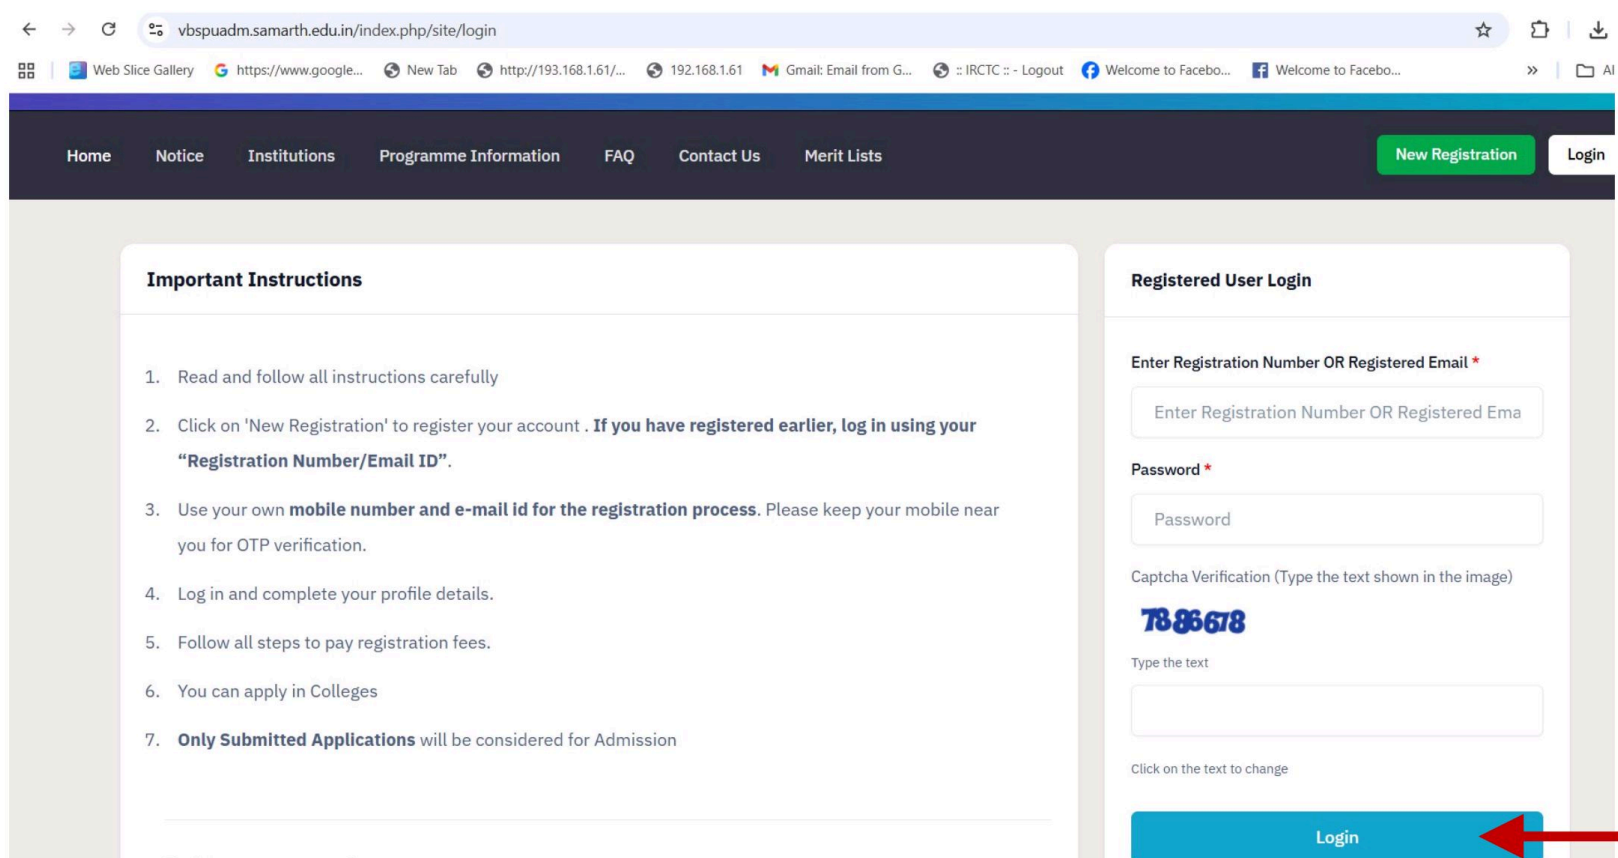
vbspuadm.samarth.edu.in/index.php/site/login

Web Slice Gallery | https://www.google... | New Tab | http://193.168.1.61/... | 192.168.1.61 | Gmail: Email from G... | :: IRCTC :: - Logout | Welcome to Facebo... | Welcome to Facebo... | »

Home Notice Institutions Programme Information FAQ Contact Us Merit Lists New Registration Login

Important Instructions

1. Read and follow all instructions carefully
2. Click on 'New Registration' to register your account . **If you have registered earlier, log in using your "Registration Number/Email ID".**
3. Use your own **mobile number and e-mail id for the registration process**. Please keep your mobile near you for OTP verification.
4. Log in and complete your profile details.
5. Follow all steps to pay registration fees.
6. You can apply in Colleges
7. **Only Submitted Applications** will be considered for Admission

Registered User Login

Enter Registration Number OR Registered Email *

Enter Registration Number OR Registered Ema

Password *

Password

Captcha Verification (Type the text shown in the image)

7886678

Type the text

Click on the text to change

Login